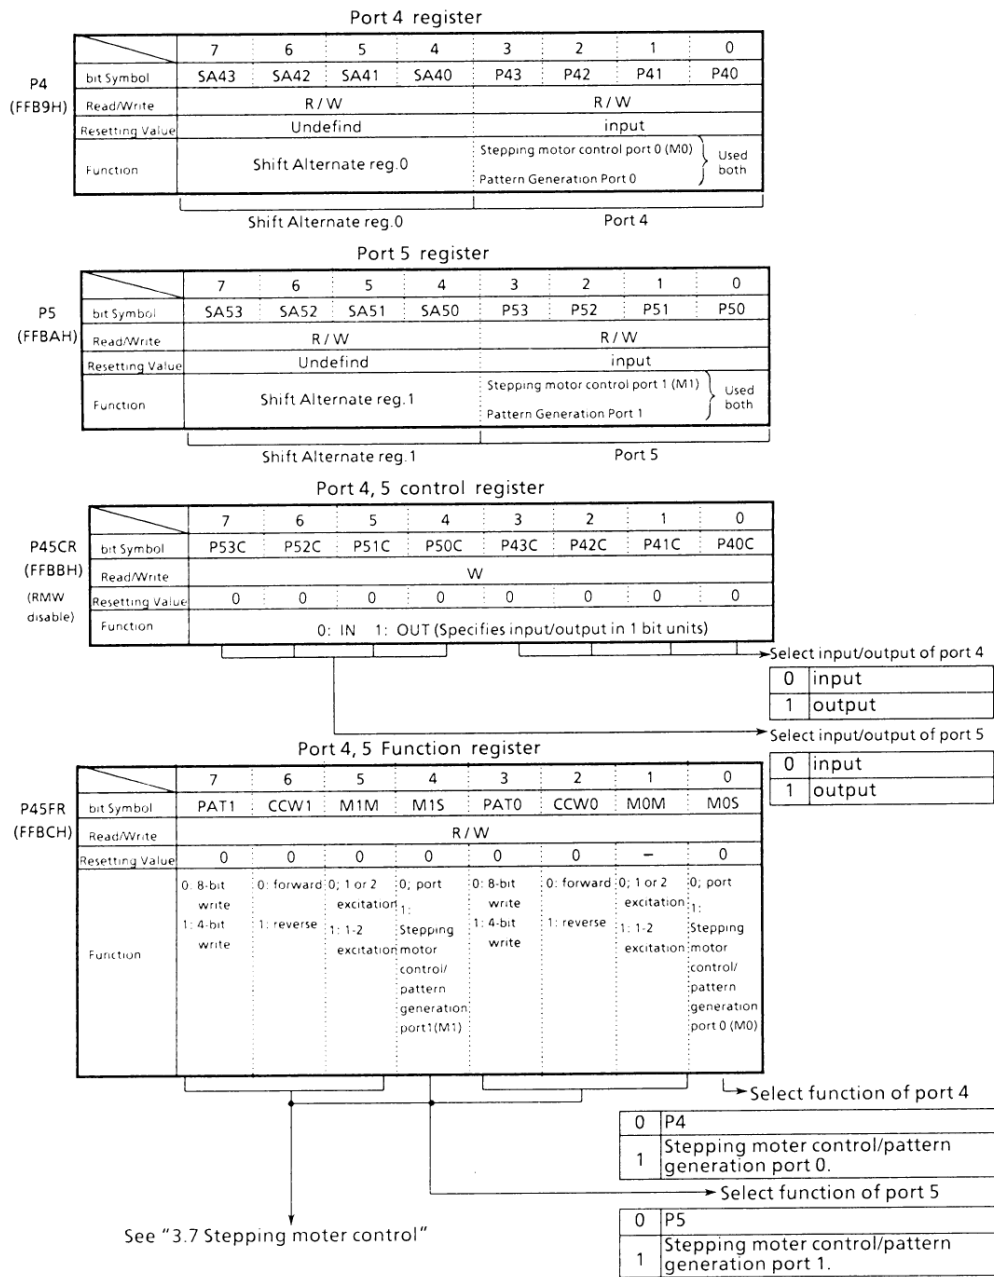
Port 4 register

P4
(FFB9H)

| | 7 | 6 | 5 | 4 | 3 | 2 | 1 | 0 |
|---|---|---|---|---|---|---|---|---|
| bit Symbol | SA43 | SA42 | SA41 | SA40 | P43 | P42 | P41 | P40 |
| Read/Write | R / W | | | | R / W | | | |
| Resetting Value | Undefind | | | | input | | | |
| Function | Shift Alternate reg.0 | | | | Stepping motor control port 0 (M0) Pattern Generation Port 0 } Used both | | | |

Shift Alternate reg.0 Port 4

Port 5 register

P5
(FFBAH)

| | 7 | 6 | 5 | 4 | 3 | 2 | 1 | 0 |
|---|---|---|---|---|---|---|---|---|
| bit Symbol | SA53 | SA52 | SA51 | SA50 | P53 | P52 | P51 | P50 |
| Read/Write | R / W | | | | R / W | | | |
| Resetting Value | Undefind | | | | input | | | |
| Function | Shift Alternate reg.1 | | | | Stepping motor control port 1 (M1) Pattern Generation Port 1 } Used both | | | |

Shift Alternate reg.1 Port 5

Port 4, 5 control register

P45CR
(FFBBH)
(RMW disable)

| | 7 | 6 | 5 | 4 | 3 | 2 | 1 | 0 |
|---|---|---|---|---|---|---|---|---|
| bit Symbol | P53C | P52C | P51C | P50C | P43C | P42C | P41C | P40C |
| Read/Write | W | | | | | | | |
| Resetting Value | 0 | 0 | 0 | 0 | 0 | 0 | 0 | 0 |
| Function | 0: IN 1: OUT (Specifies input/output in 1 bit units) | | | | | | | |

Select input/output of port 4

| 0 | input |
|---|---|
| 1 | output |

Select input/output of port 5

| 0 | input |
|---|---|
| 1 | output |

Port 4, 5 Function register

P45FR
(FFBCH)

| | 7 | 6 | 5 | 4 | 3 | 2 | 1 | 0 |
|---|---|---|---|---|---|---|---|---|
| bit Symbol | PAT1 | CCW1 | M1M | M1S | PAT0 | CCW0 | M0M | M0S |
| Read/Write | R / W | | | | | | | |
| Resetting Value | 0 | 0 | 0 | 0 | 0 | 0 | – | 0 |
| Function | 0: 8-bit write 1: 4-bit write | 0: forward 1: reverse | 0; 1 or 2 excitation 1: 1-2 excitation | 0; port 1: Stepping motor control/ pattern generation port1(M1) | 0: 8-bit write 1: 4-bit write | 0: forward 1: reverse | 0; 1 or 2 excitation 1: 1-2 excitation | 0; port 1: Stepping motor control/ pattern generation port 0 (M0) |

Select function of port 4

| 0 | P4 |
|---|---|
| 1 | Stepping moter control/pattern generation port 0. |

Select function of port 5

| 0 | P5 |
|---|---|
| 1 | Stepping moter control/pattern generation port 1. |

See "3.7 Stepping moter control"